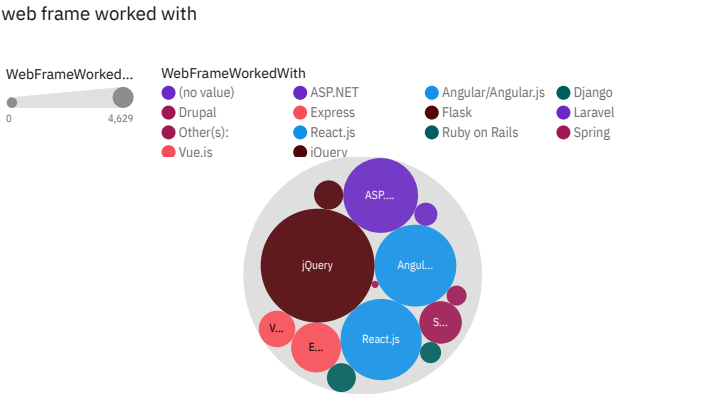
web frame worked with

WebFrameWorked...

0

4,629

WebFrameWorkedWith

(no value)

ASP.NET

Angular/Angular.js

Django

Drupal

Express

Flask

Laravel

Other(s):

React.js

Ruby on Rails

Spring

Vue.js

jQuery

ASP....

jQuery

Angul...

S...

V...

E...

React.js